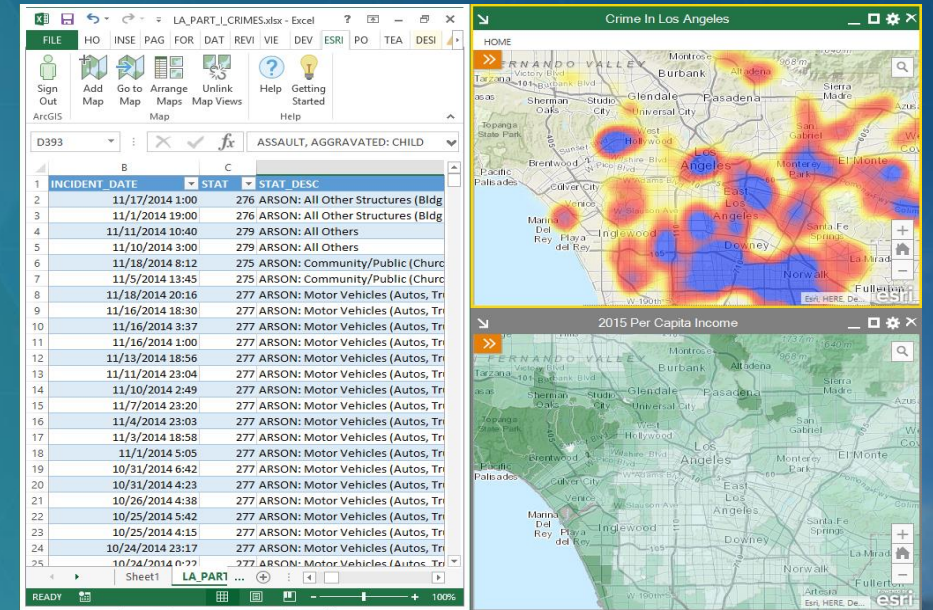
LA_PART_I_CRIMES.xlsx - Excel

FILE HO INSE PAG FOR DAT REVI VIE DEV ESRI PO TEA DESI

Sign Out
Add Map
Go to Map
Arrange Maps
Unlink Map Views
Help
Getting Started
ArcGIS
Map
Help

D393
ASSAULT, AGGRAVATED: CHILD

| | B | C | D |
|---|---|---|---|
| 1 | INCIDENT_DATE | STAT | STAT_DESC |
| 2 | 11/17/2014 1:00 | 276 | ARSON: All Other Structures (Bldg |
| 3 | 11/1/2014 19:00 | 276 | ARSON: All Other Structures (Bldg |
| 4 | 11/11/2014 10:40 | 279 | ARSON: All Others |
| 5 | 11/10/2014 3:00 | 279 | ARSON: All Others |
| 6 | 11/18/2014 8:12 | 275 | ARSON: Community/Public (Churc |
| 7 | 11/5/2014 13:45 | 275 | ARSON: Community/Public (Churc |
| 8 | 11/18/2014 20:16 | 277 | ARSON: Motor Vehicles (Autos, Tr |
| 9 | 11/16/2014 18:30 | 277 | ARSON: Motor Vehicles (Autos, Tr |
| 10 | 11/16/2014 3:37 | 277 | ARSON: Motor Vehicles (Autos, Tr |
| 11 | 11/16/2014 1:00 | 277 | ARSON: Motor Vehicles (Autos, Tr |
| 12 | 11/13/2014 18:56 | 277 | ARSON: Motor Vehicles (Autos, Tr |
| 13 | 11/11/2014 23:04 | 277 | ARSON: Motor Vehicles (Autos, Tr |
| 14 | 11/10/2014 2:49 | 277 | ARSON: Motor Vehicles (Autos, Tr |
| 15 | 11/7/2014 23:20 | 277 | ARSON: Motor Vehicles (Autos, Tr |
| 16 | 11/4/2014 23:03 | 277 | ARSON: Motor Vehicles (Autos, Tr |
| 17 | 11/3/2014 18:58 | 277 | ARSON: Motor Vehicles (Autos, Tr |
| 18 | 11/1/2014 5:05 | 277 | ARSON: Motor Vehicles (Autos, Tr |
| 19 | 10/31/2014 6:42 | 277 | ARSON: Motor Vehicles (Autos, Tr |
| 20 | 10/31/2014 4:23 | 277 | ARSON: Motor Vehicles (Autos, Tr |
| 21 | 10/26/2014 4:38 | 277 | ARSON: Motor Vehicles (Autos, Tr |
| 22 | 10/25/2014 5:42 | 277 | ARSON: Motor Vehicles (Autos, Tr |
| 23 | 10/25/2014 4:15 | 277 | ARSON: Motor Vehicles (Autos, Tr |
| 24 | 10/24/2014 23:17 | 277 | ARSON: Motor Vehicles (Autos, Tr |

Sheet1 LA_PART ...
READY 100%

Crime In Los Angeles
HOME
Burbank Pasadena Sherman Oaks Studio City Universal City Glendale West Hollywood Los Angeles Brentwood Pacific Palisades Culver City Monterey Park El Monte East Los Angeles Marina Del Rey Playa del Rey Inglewood Downey Norwalk Santa Fe Springs Topanga State Park Altadena San Gabriel
Esri, HERE, De... esri

2015 Per Capita Income
Burbank Glendale Hollywood Los Angeles Brentwood Venice Marina Del Rey Inglewood Downey Norwalk Monterey Park Santa Fe Springs East Los
Esri, HERE, De... esri